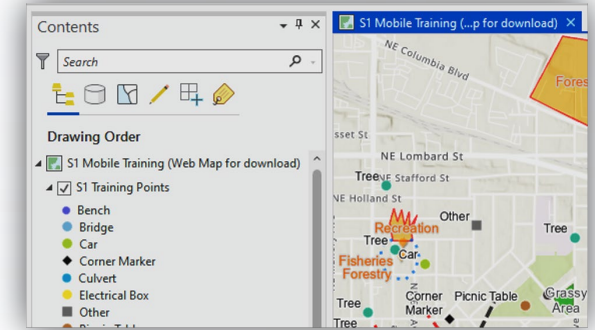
Contents

Search

Drawing Order

S1 Mobile Training (Web Map for download)

S1 Training Points

Bench
Bridge
Car
Corner Marker
Culvert
Electrical Box
Other

S1 Mobile Training (...p for download)

NE Columbia Blvd

Fores

sset St

NE Lombard St

Tree

NE Stafford St

NE Holland St

Other

Recreation

Tree

Tree

Car

Fisheries

Forestry

Tree

Corner Marker

Picnic Table

Grassy Area

Tree